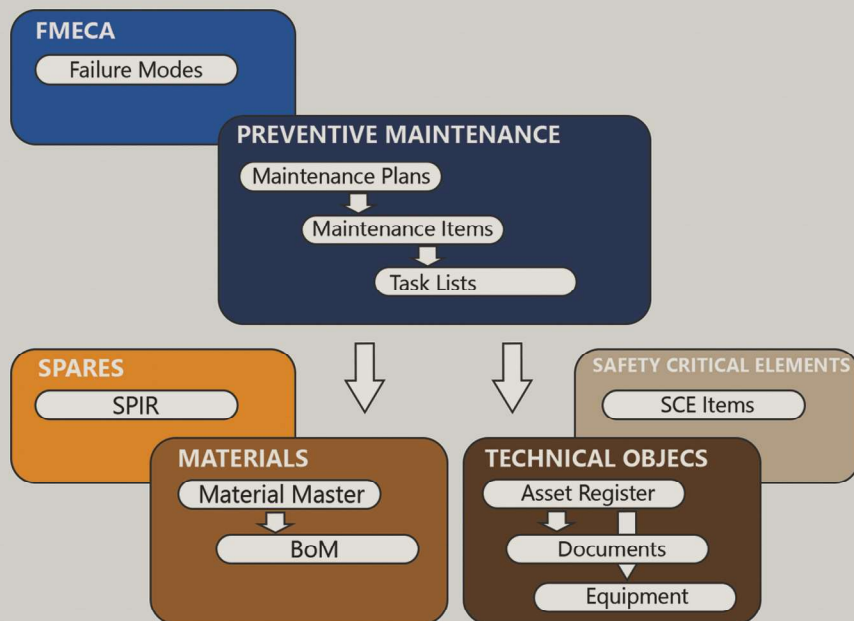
FMECA

Failure Modes

PREVENTIVE MAINTENANCE

Maintenance Plans

Maintenance Items

Task Lists

SPARES

SPIR

SAFETY CRITICAL ELEMENTS

SCE Items

MATERIALS

Material Master

BoM

TECHNICAL OBJECS

Asset Register

Documents

Equipment